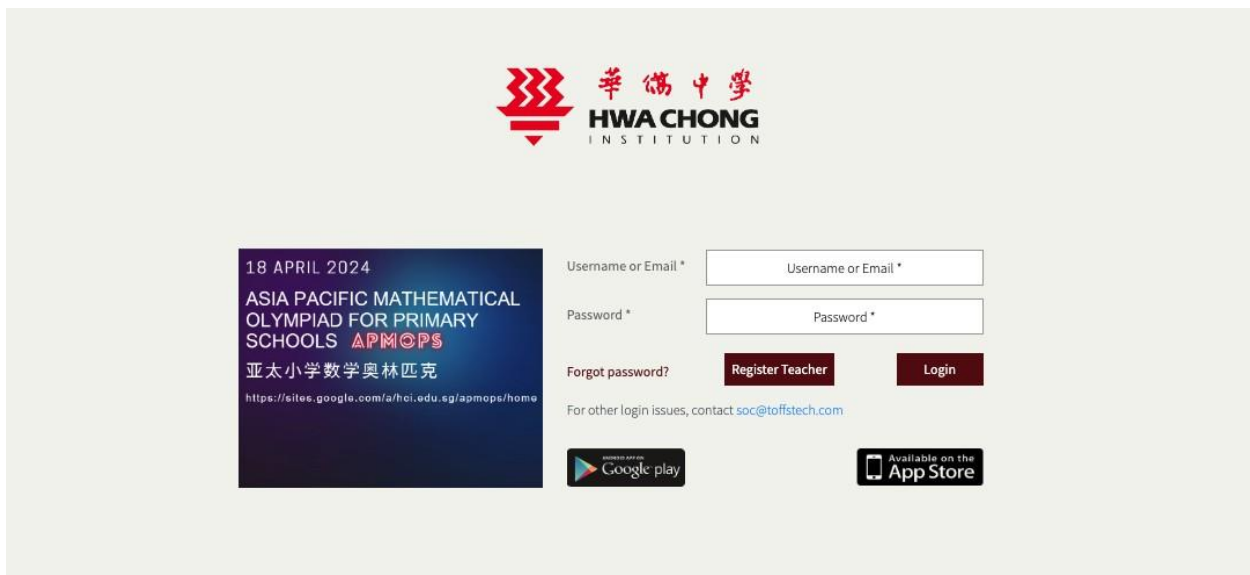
華僑中學
HWA CHONG
INSTITUTION

18 APRIL 2024
ASIA PACIFIC MATHEMATICAL OLYMPIAD FOR PRIMARY SCHOOLS APMOPS
亚太小学数学奥林匹克
https://sites.google.com/a/hci.edu.sg/apmops/home

Username or Email *
Username or Email *
Password *
Password *
Forgot password?
Register Teacher
Login
For other login issues, contact soc@toffstech.com

ANDROID APP ON
Google play
Available on the
App Store